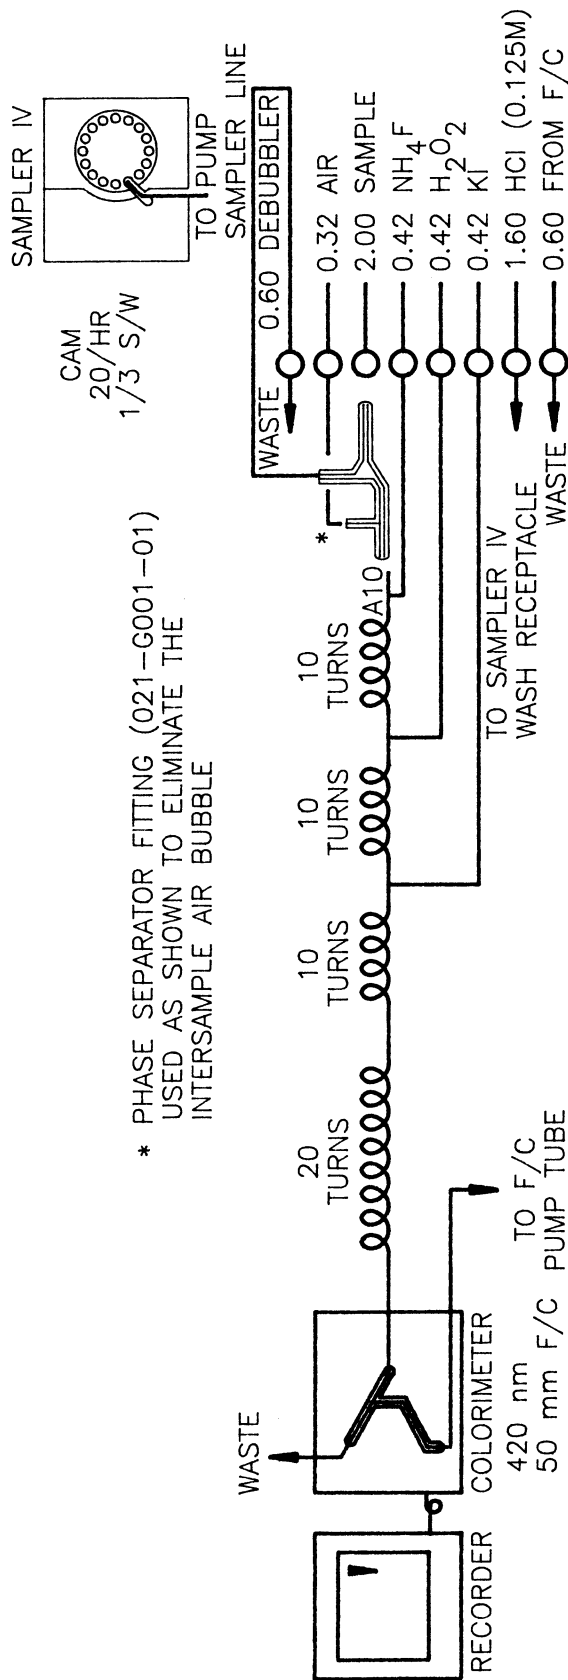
SAMPLER IV

TO PUMP
SAMPLER LINE

CAM
20/HR
1/3 S/W

WASTE
0.60 DEBUBBLER
0.32 AIR
2.00 SAMPLE
0.42 $NH_4F$
0.42 $H_2O_2$
0.42 KI
1.60 HCl (0.125M)
0.60 FROM F/C

WASTE

* PHASE SEPARATOR FITTING (021-G001-01) USED AS SHOWN TO ELIMINATE THE INTERSAMPLE AIR BUBBLE

*

A10

10 TURNS

10 TURNS

10 TURNS

20 TURNS

TO SAMPLER IV
WASH RECEPTACLE
WASTE

TO F/C
PUMP TUBE

WASTE

COLORIMETER
420 nm
50 mm F/C

RECORDER